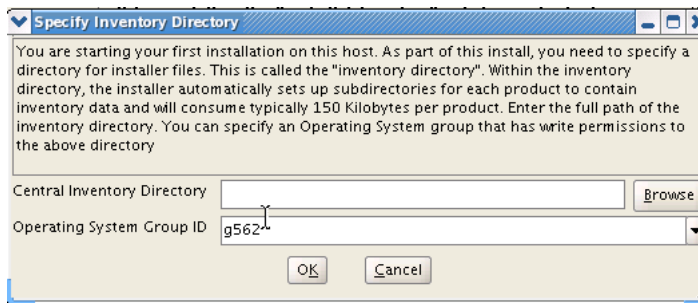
Specify Inventory Directory

You are starting your first installation on this host. As part of this install, you need to specify a directory for installer files. This is called the "inventory directory". Within the inventory directory, the installer automatically sets up subdirectories for each product to contain inventory data and will consume typically 150 Kilobytes per product. Enter the full path of the inventory directory. You can specify an Operating System group that has write permissions to the above directory

Central Inventory Directory

Browse

Operating System Group ID g562

OK

Cancel